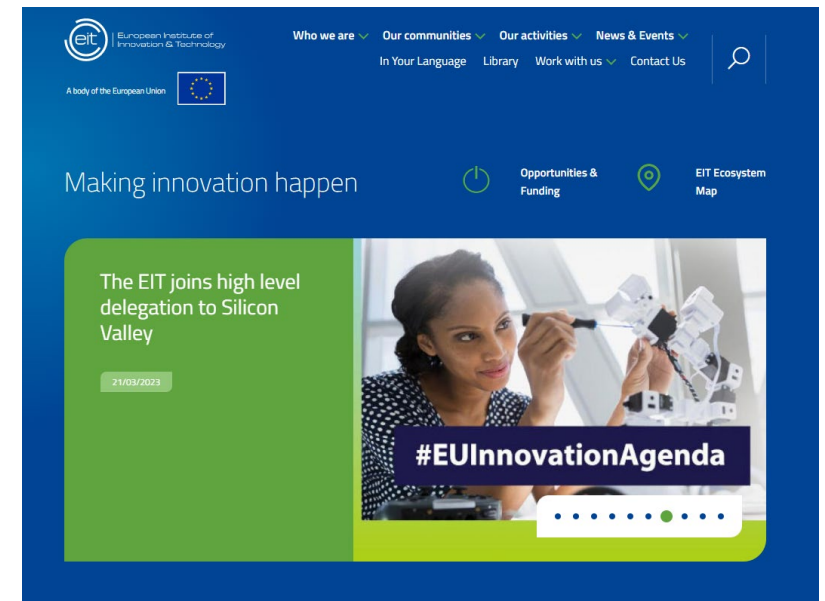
eit European Institute of Innovation & Technology

A body of the European Union

Who we are Our communities Our activities News & Events

In Your Language Library Work with us Contact Us

Making innovation happen

Opportunities & Funding

EIT Ecosystem Map

The EIT joins high level delegation to Silicon Valley

21/03/2023

#EUInnovationAgenda